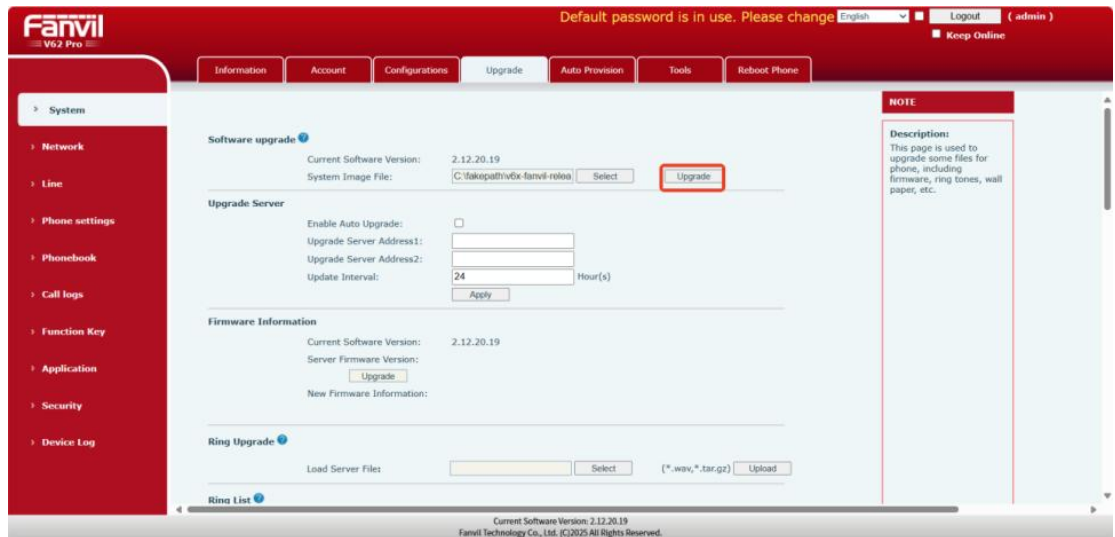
Fanvil
V62 Pro

Default password is in use. Please change English Logout (admin)
Keep Online

Information Account Configurations Upgrade Auto Provision Tools Reboot Phone

› System
› Network
› Line
› Phone settings
› Phonebook
› Call logs
› Function Key
› Application
› Security
› Device Log

Software upgrade
Current Software Version: 2.12.20.19
System Image File: C:\fakepath\v6x-fanvil-relea Select Upgrade

Upgrade Server
Enable Auto Upgrade:
Upgrade Server Address1:
Upgrade Server Address2:
Update Interval: 24 Hour(s)
Apply

Firmware Information
Current Software Version: 2.12.20.19
Server Firmware Version:
Upgrade
New Firmware Information:

Ring Upgrade
Load Server File: Select (*.wav,*.tar.gz) Upload

Ring List

NOTE
Description:
This page is used to upgrade some files for phone, including firmware, ring tones, wall paper, etc.

Current Software Version: 2.12.20.19
Fanvil Technology Co., Ltd. (C)2025 All Rights Reserved.